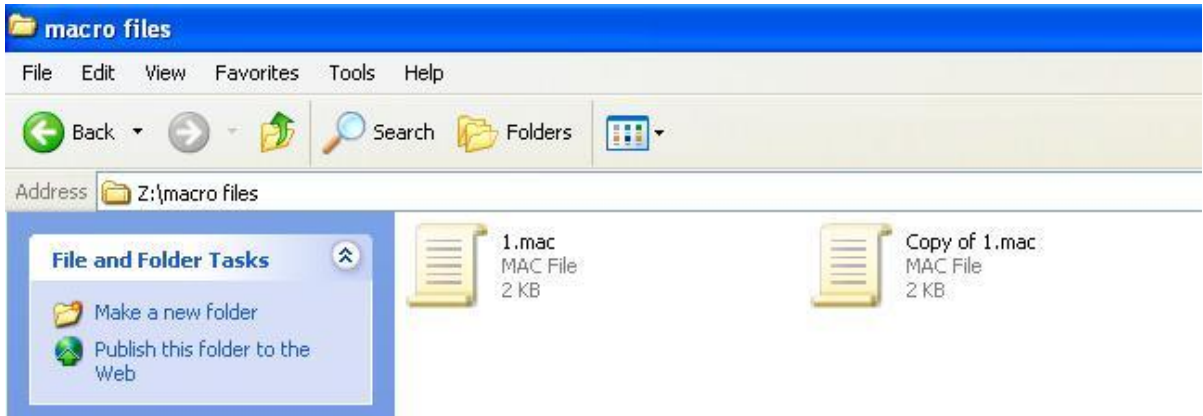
macro files

File Edit View Favorites Tools Help

Back Search Folders

Address Z:\macro files

File and Folder Tasks

Make a new folder

Publish this folder to the Web

1.mac
MAC File
2 KB

Copy of 1.mac
MAC File
2 KB